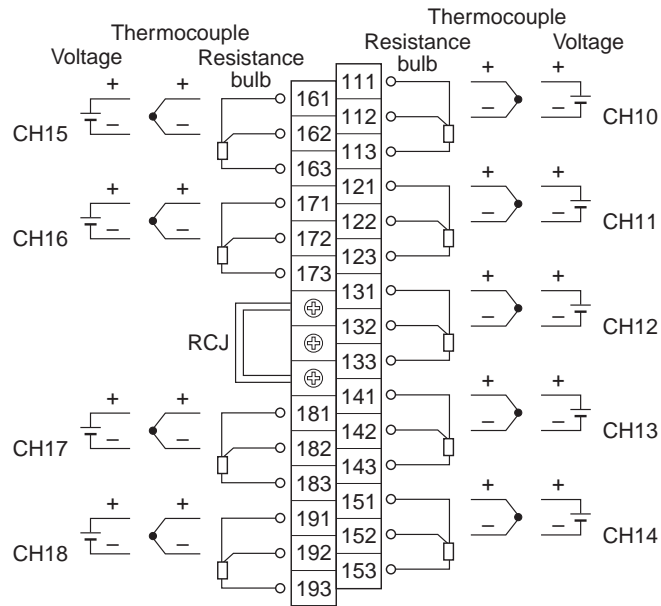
Thermocouple
Voltage
Resistance bulb
+
+
–
–
CH15
161
162
163
+
+
–
–
CH16
171
172
173
RCJ
+
+
–
–
CH17
181
182
183
+
+
–
–
CH18
191
192
193

Thermocouple
Resistance bulb
Voltage
111
112
113
+
+
–
–
CH10
121
122
123
+
+
–
–
CH11
131
132
133
+
+
–
–
CH12
141
142
143
+
+
–
–
CH13
151
152
153
+
+
–
–
CH14